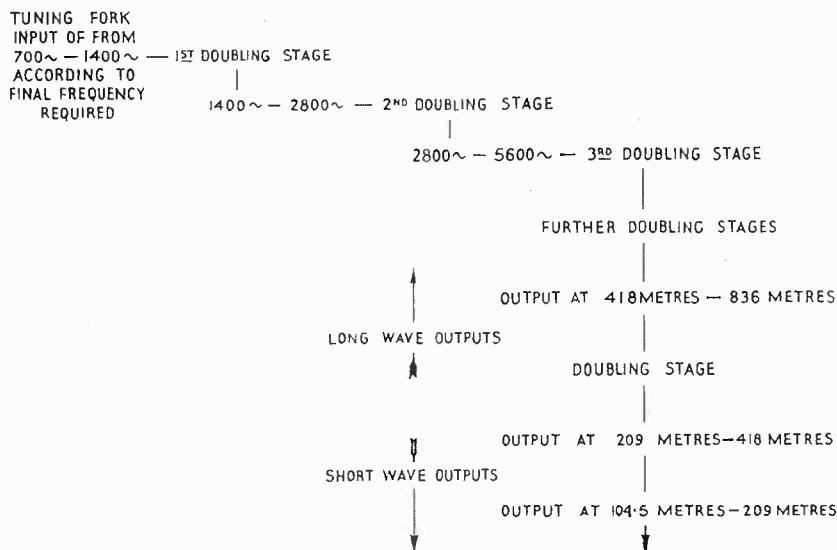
TUNING FORK INPUT OF FROM 700~ — 1400~ ACCORDING TO FINAL FREQUENCY REQUIRED — 1ST DOUBLING STAGE

1400~ — 2800~ — 2ND DOUBLING STAGE

2800~ — 5600~ — 3RD DOUBLING STAGE

FURTHER DOUBLING STAGES

OUTPUT AT 418 METRES — 836 METRES

LONG WAVE OUTPUTS

DOUBLING STAGE

OUTPUT AT 209 METRES—418 METRES

SHORT WAVE OUTPUTS

OUTPUT AT 104·5 METRES—209 METRES